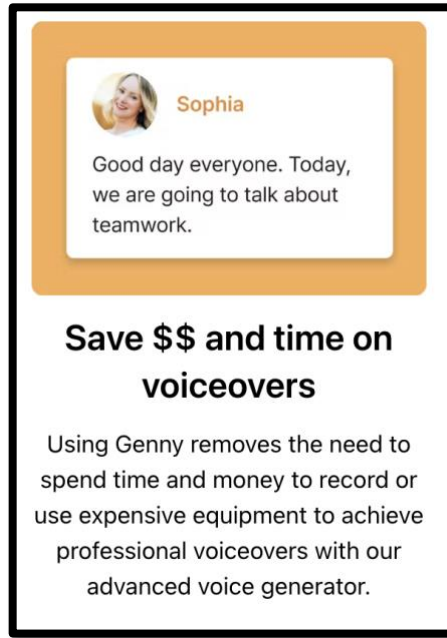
Sophia

Good day everyone. Today, we are going to talk about teamwork.

Save \$\$ and time on voiceovers

Using Genny removes the need to spend time and money to record or use expensive equipment to achieve professional voiceovers with our advanced voice generator.